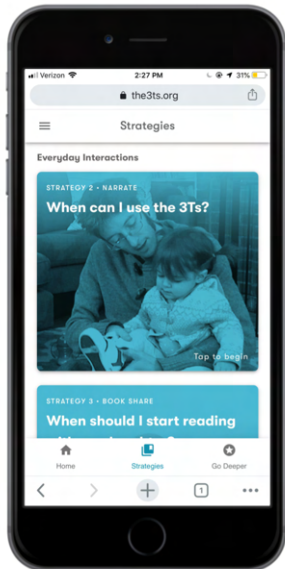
Verizon 2:27 PM 31%

the3ts.org

Strategies

Everyday Interactions

STRATEGY 2 • NARRATE

When can I use the 3Ts?

Tap to begin

STRATEGY 3 • BOOK SHARE

When should I start reading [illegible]

Home

Strategies

Go Deeper

1